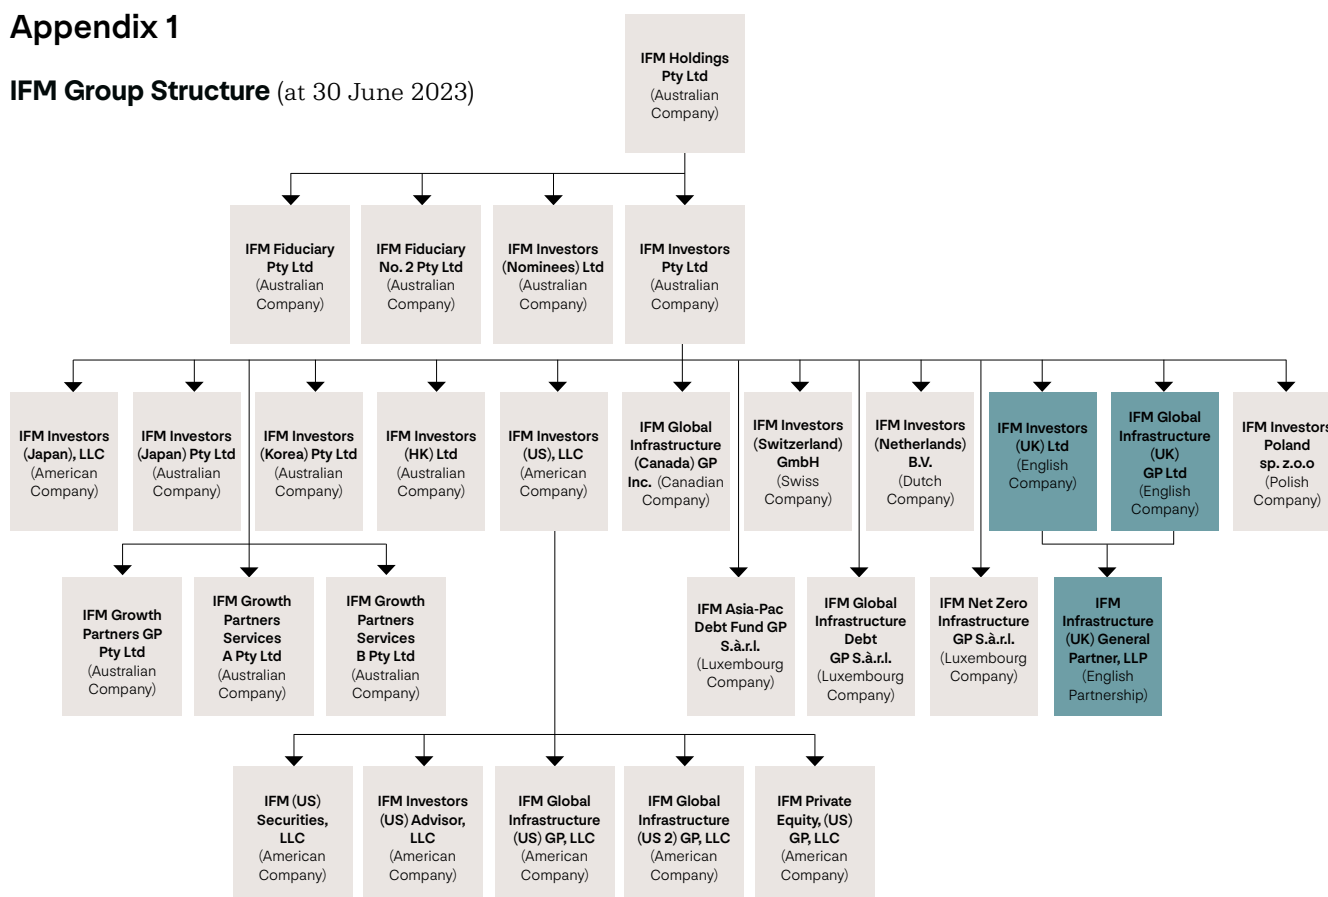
Appendix 1

IFM Group Structure (at 30 June 2023)

IFM Holdings Pty Ltd (Australian Company)

IFM Fiduciary Pty Ltd (Australian Company)

IFM Fiduciary No. 2 Pty Ltd (Australian Company)

IFM Investors (Nominees) Ltd (Australian Company)

IFM Investors Pty Ltd (Australian Company)

IFM Investors (Japan), LLC (American Company)

IFM Investors (Japan) Pty Ltd (Australian Company)

IFM Investors (Korea) Pty Ltd (Australian Company)

IFM Investors (HK) Ltd (Australian Company)

IFM Investors (US), LLC (American Company)

IFM Global Infrastructure (Canada) GP Inc. (Canadian Company)

IFM Investors (Switzerland) GmbH (Swiss Company)

IFM Investors (Netherlands) B.V. (Dutch Company)

IFM Investors (UK) Ltd (English Company)

IFM Global Infrastructure (UK) GP Ltd (English Company)

IFM Investors Poland sp. z.o.o (Polish Company)

IFM Growth Partners GP Pty Ltd (Australian Company)

IFM Growth Partners Services A Pty Ltd (Australian Company)

IFM Growth Partners Services B Pty Ltd (Australian Company)

IFM Asia-Pac Debt Fund GP S.à.r.l. (Luxembourg Company)

IFM Global Infrastructure Debt GP S.à.r.l. (Luxembourg Company)

IFM Net Zero Infrastructure GP S.à.r.l. (Luxembourg Company)

IFM Infrastructure (UK) General Partner, LLP (English Partnership)

IFM (US) Securities, LLC (American Company)

IFM Investors (US) Advisor, LLC (American Company)

IFM Global Infrastructure (US) GP, LLC (American Company)

IFM Global Infrastructure (US 2) GP, LLC (American Company)

IFM Private Equity, (US) GP, LLC (American Company)